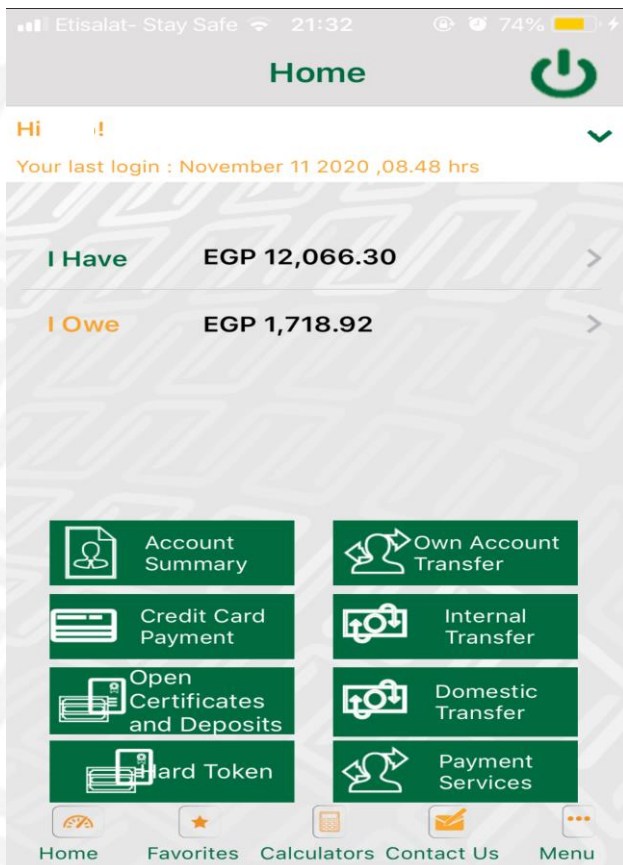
Etisalat- Stay Safe 21:32 74%

Home

Hi !

Your last login : November 11 2020 ,08.48 hrs

I Have EGP 12,066.30

I Owe EGP 1,718.92

Account Summary

Own Account Transfer

Credit Card Payment

Internal Transfer

Open Certificates and Deposits

Domestic Transfer

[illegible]ard Token

Payment Services

Home Favorites Calculators Contact Us Menu